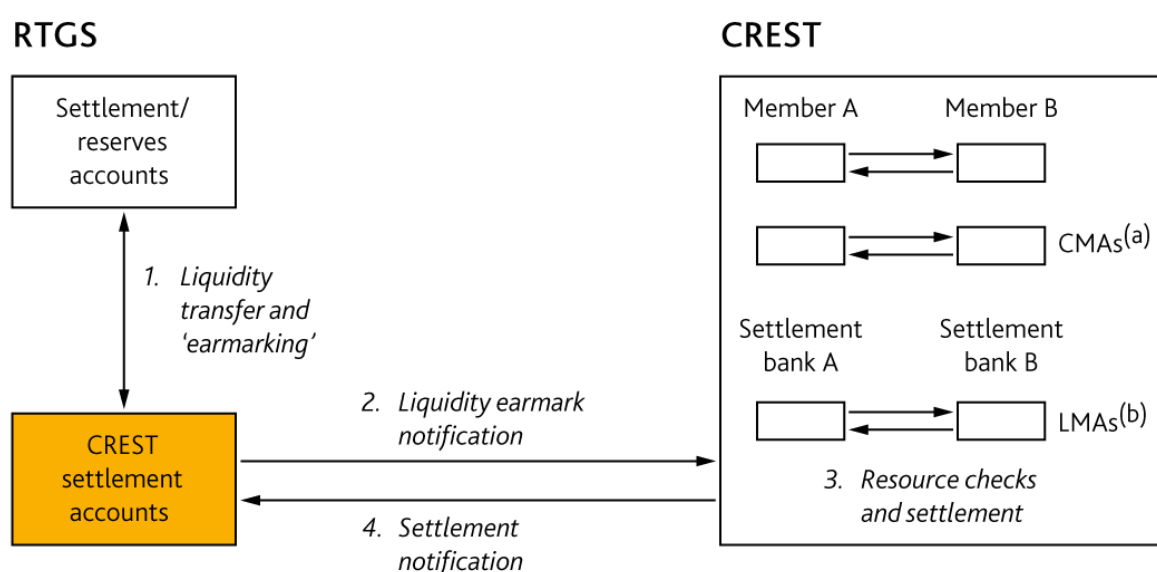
RTGS

Settlement/ reserves accounts

1. Liquidity transfer and 'earmarking'

CREST settlement accounts

2. Liquidity earmark notification

4. Settlement notification

CREST

Member A

Member B

CMAs$^{(a)}$

Settlement bank A

Settlement bank B

LMAs$^{(b)}$

3. Resource checks and settlement